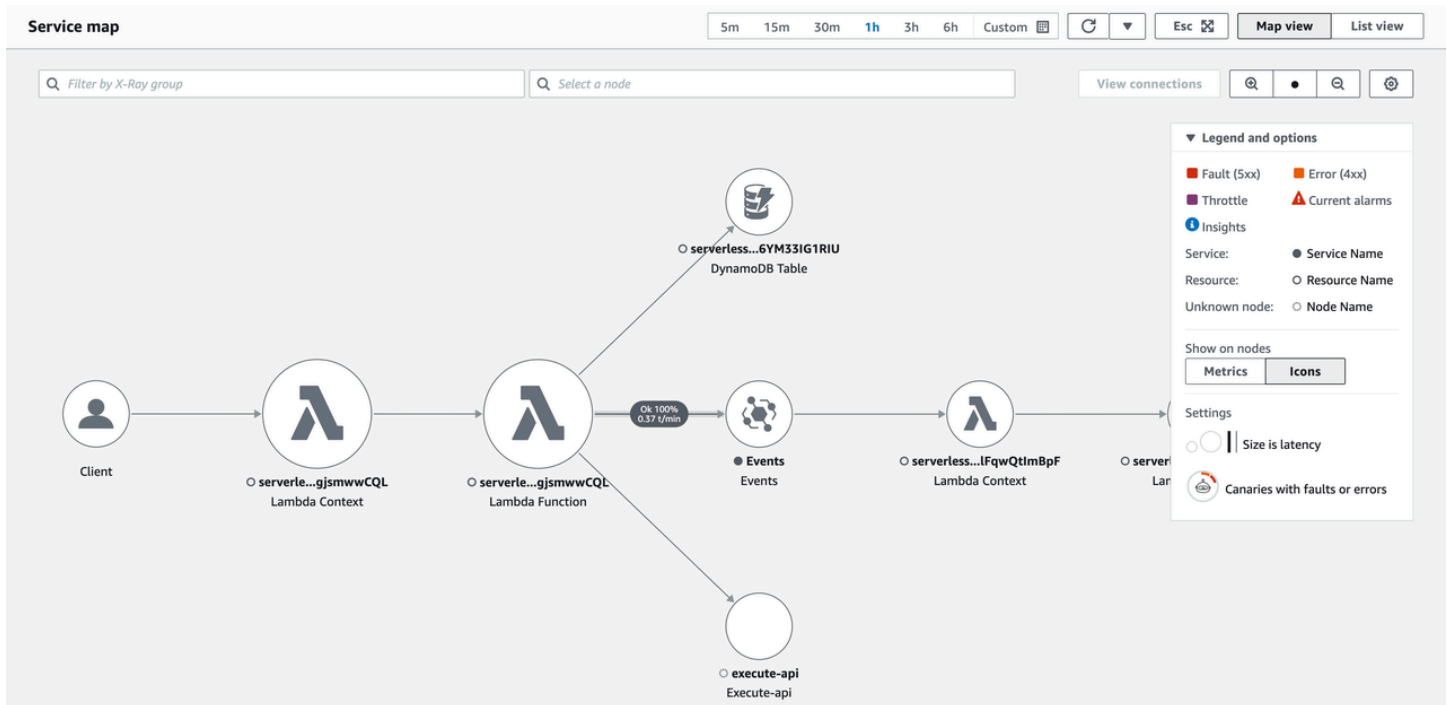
Service map

5m 15m 30m 1h 3h 6h Custom

Esc

Map view List view

Filter by X-Ray group

Select a node

View connections

Legend and options

Fault (5xx) Error (4xx)

Throttle Current alarms

Insights

Service: Service Name

Resource: Resource Name

Unknown node: Node Name

Show on nodes

Metrics Icons

Settings

Size is latency

Canaries with faults or errors

serverless...6YM33IG1RIU
DynamoDB Table

Client

serverle...gjsmwwCQL
Lambda Context

serverle...gjsmwwCQL
Lambda Function

Ok 100%
0.37 t/min

Events
Events

serverless...lFqwQtImBpF
Lambda Context

serverl
Lar

execute-api
Execute-api